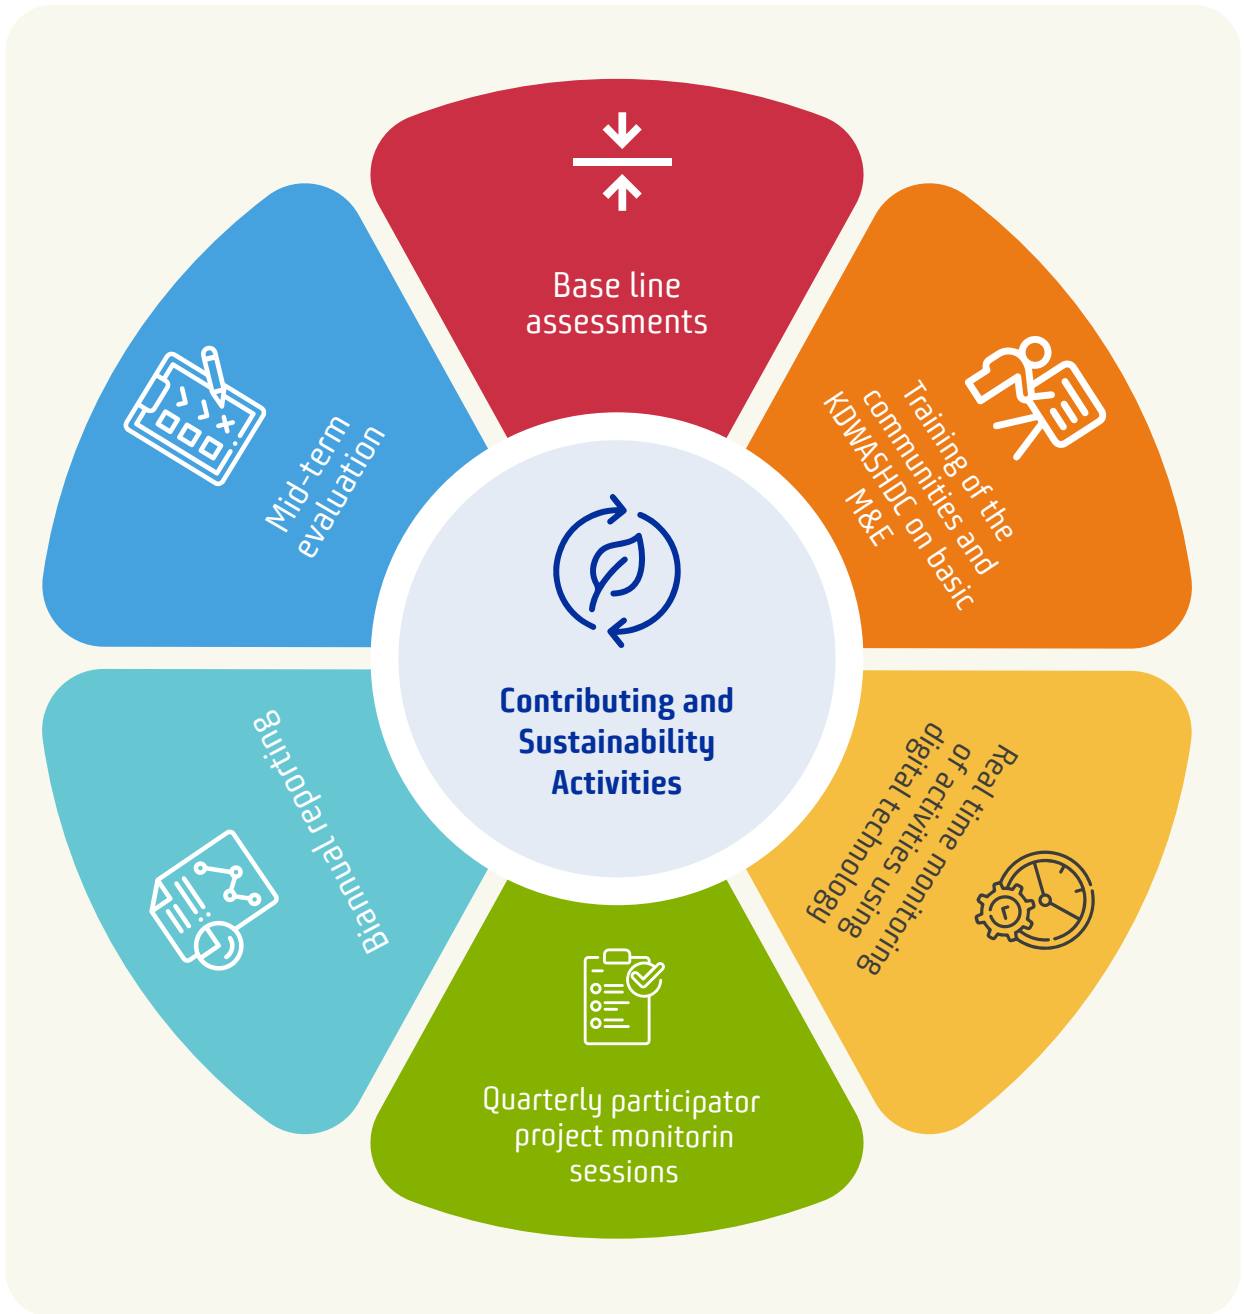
Base line assessments

Training of the communities and KDWASHDC on basic M&E

Real time monitoring of activities using digital technology

Quarterly participator project monitorin sessions

Biannual reporting

Mid-term evaluation

Contributing and Sustainability Activities